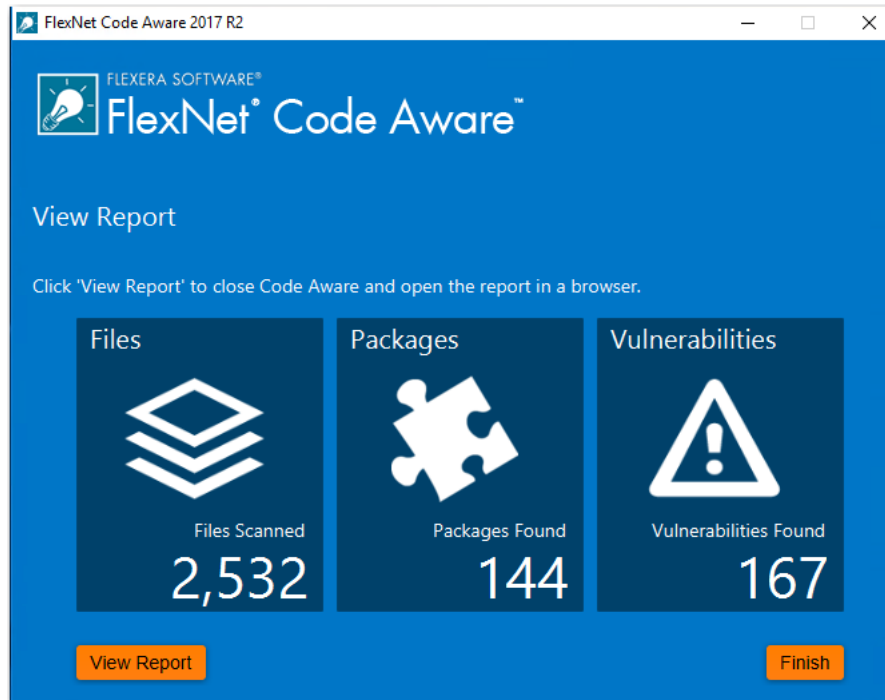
FlexNet Code Aware 2017 R2

FLEXERA SOFTWARE®
FlexNet® Code Aware™

View Report

Click 'View Report' to close Code Aware and open the report in a browser.

Files
Files Scanned
2,532

Packages
Packages Found
144

Vulnerabilities
Vulnerabilities Found
167

View Report

Finish